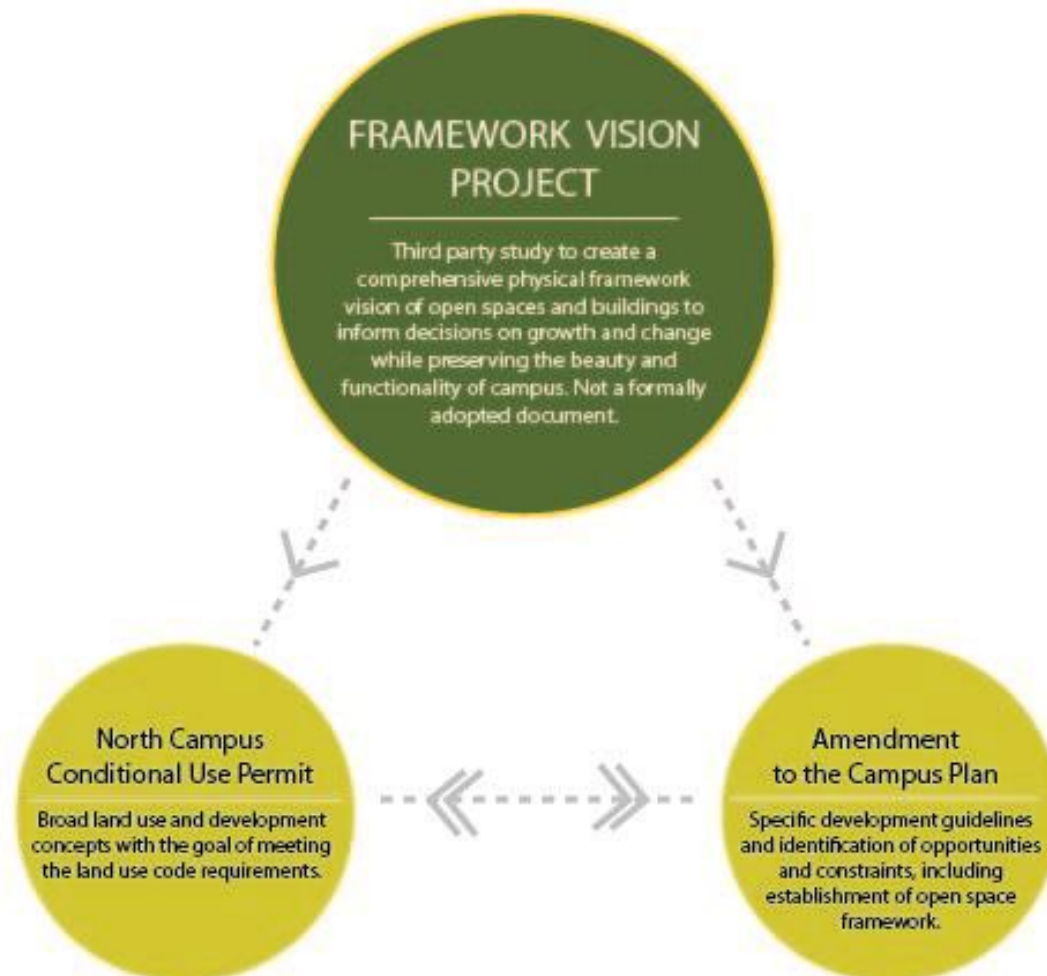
FRAMEWORK VISION PROJECT

Third party study to create a comprehensive physical framework vision of open spaces and buildings to inform decisions on growth and change while preserving the beauty and functionality of campus. Not a formally adopted document.

North Campus Conditional Use Permit

Broad land use and development concepts with the goal of meeting the land use code requirements.

Amendment to the Campus Plan

Specific development guidelines and identification of opportunities and constraints, including establishment of open space framework.